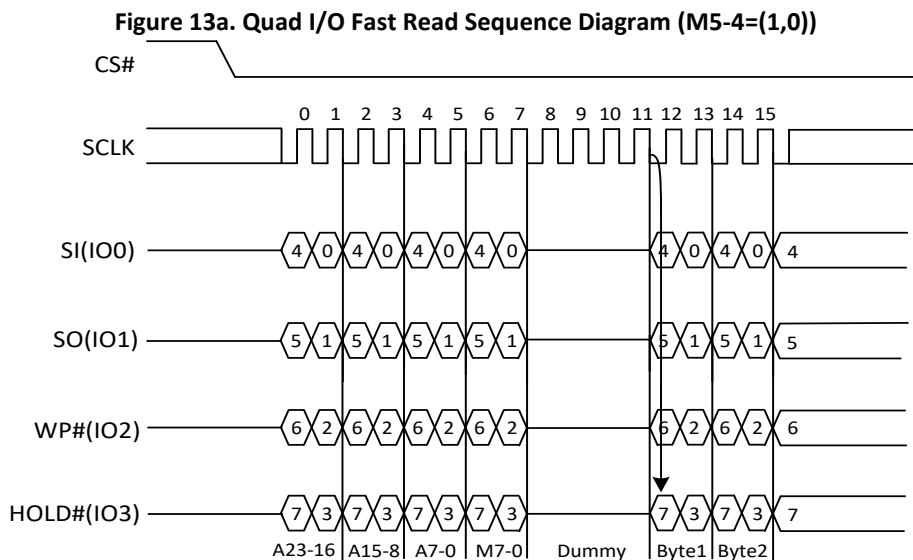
Figure 13a. Quad I/O Fast Read Sequence Diagram (M5-4=(1,0))

CS#

0 1 2 3 4 5 6 7 8 9 10 11 12 13 14 15

SCLK

SI(IO0) 4 0 4 0 4 0 4 0 4 0 4 0 4

SO(IO1) 5 1 5 1 5 1 5 1 5 1 5 1 5

WP#(IO2) 6 2 6 2 6 2 6 2 6 2 6 2 6

HOLD#(IO3) 7 3 7 3 7 3 7 3 7 3 7 3 7

A23-16 A15-8 A7-0 M7-0 Dummy Byte1 Byte2